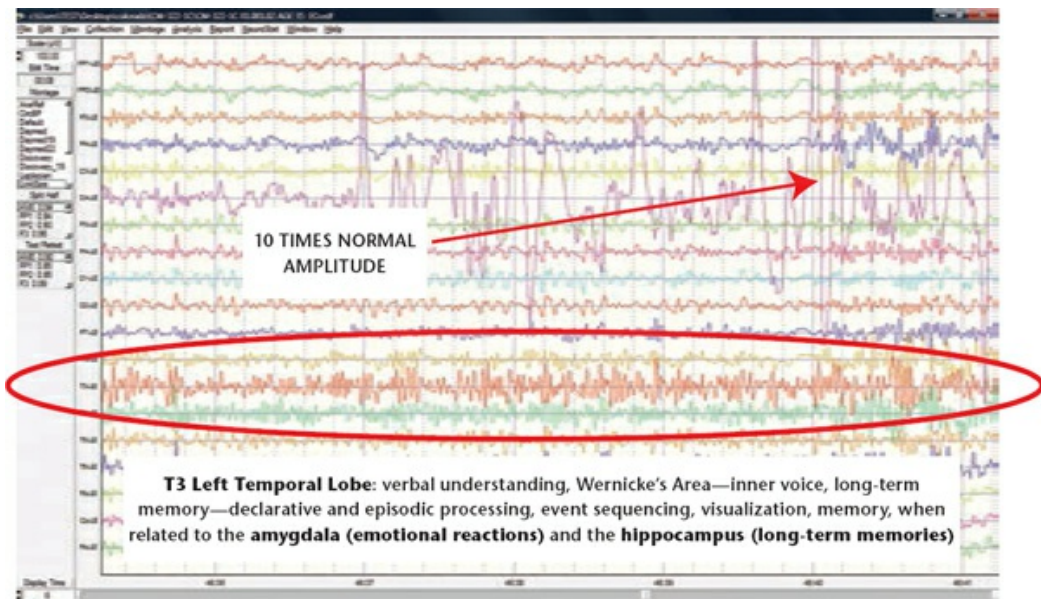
File Edit View Collection Montage Analysis Report SoundStat Window Help

10 TIMES NORMAL AMPLITUDE

T3 Left Temporal Lobe: verbal understanding, Wernicke's Area—inner voice, long-term memory—declarative and episodic processing, event sequencing, visualization, memory, when related to the amygdala (emotional reactions) and the hippocampus (long-term memories)